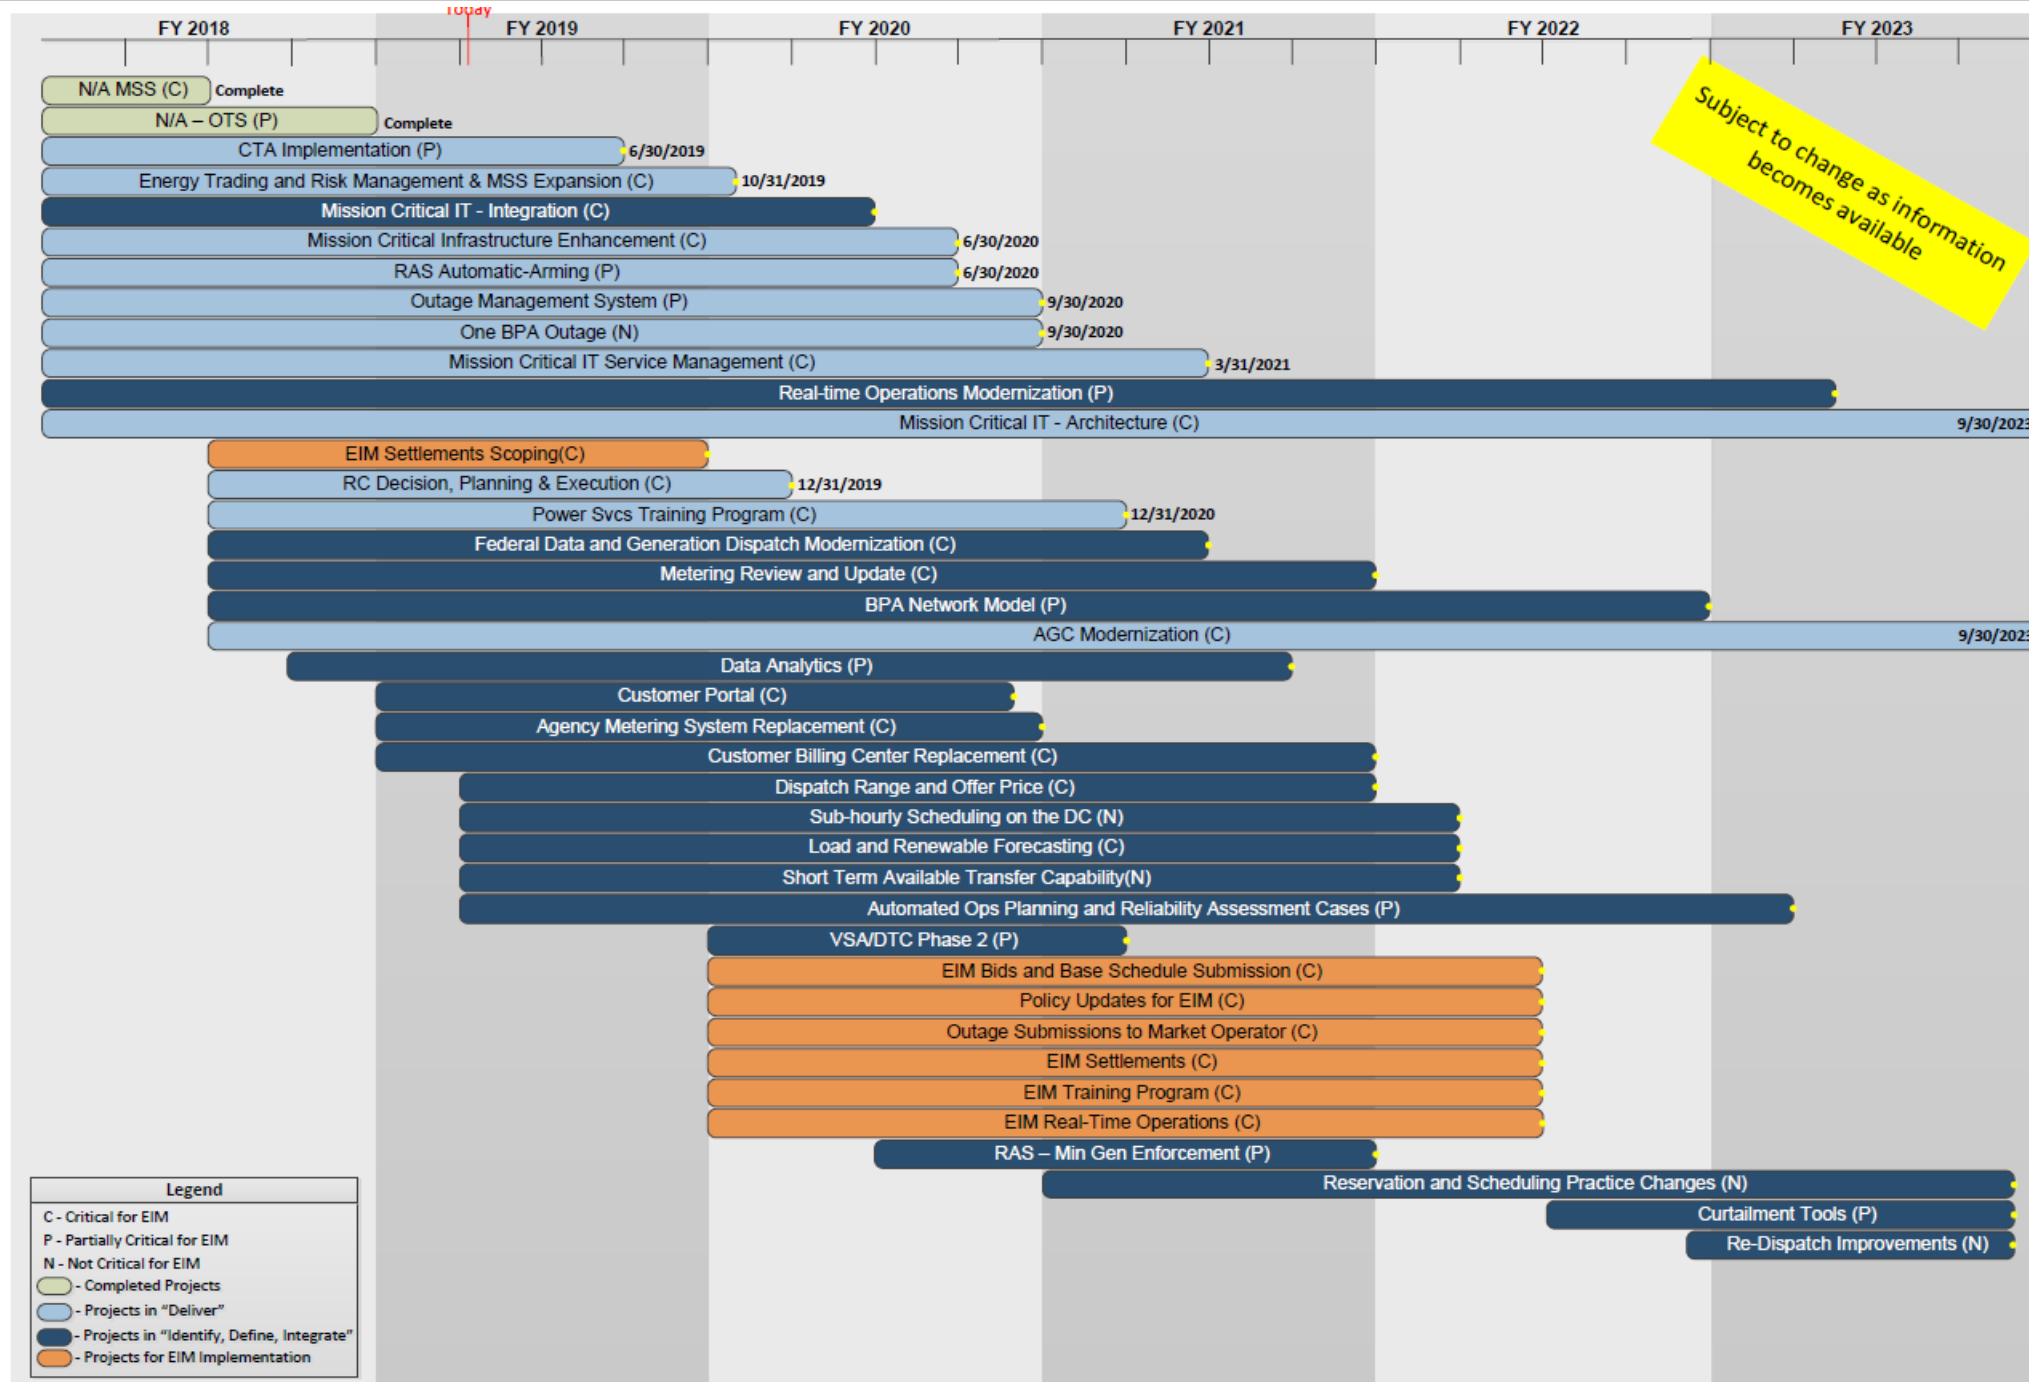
Today

FY 2018 FY 2019 FY 2020 FY 2021 FY 2022 FY 2023

Subject to change as information becomes available

N/A MSS (C) Complete
N/A – OTS (P) Complete
CTA Implementation (P) 6/30/2019
Energy Trading and Risk Management & MSS Expansion (C) 10/31/2019
Mission Critical IT - Integration (C)
Mission Critical Infrastructure Enhancement (C) 6/30/2020
RAS Automatic-Arming (P) 6/30/2020
Outage Management System (P) 9/30/2020
One BPA Outage (N) 9/30/2020
Mission Critical IT Service Management (C) 3/31/2021
Real-time Operations Modernization (P)
Mission Critical IT - Architecture (C) 9/30/202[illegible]
EIM Settlements Scoping(C)
RC Decision, Planning & Execution (C) 12/31/2019
Power Svcs Training Program (C) 12/31/2020
Federal Data and Generation Dispatch Modernization (C)
Metering Review and Update (C)
BPA Network Model (P)
AGC Modernization (C) 9/30/202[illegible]
Data Analytics (P)
Customer Portal (C)
Agency Metering System Replacement (C)
Customer Billing Center Replacement (C)
Dispatch Range and Offer Price (C)
Sub-hourly Scheduling on the DC (N)
Load and Renewable Forecasting (C)
Short Term Available Transfer Capability(N)
Automated Ops Planning and Reliability Assessment Cases (P)
VSA/DTC Phase 2 (P)
EIM Bids and Base Schedule Submission (C)
Policy Updates for EIM (C)
Outage Submissions to Market Operator (C)
EIM Settlements (C)
EIM Training Program (C)
EIM Real-Time Operations (C)
RAS – Min Gen Enforcement (P)
Reservation and Scheduling Practice Changes (N)
Curtailment Tools (P)
Re-Dispatch Improvements (N)

Legend
C - Critical for EIM
P - Partially Critical for EIM
N - Not Critical for EIM
- Completed Projects
- Projects in "Deliver"
- Projects in "Identify, Define, Integrate"
- Projects for EIM Implementation